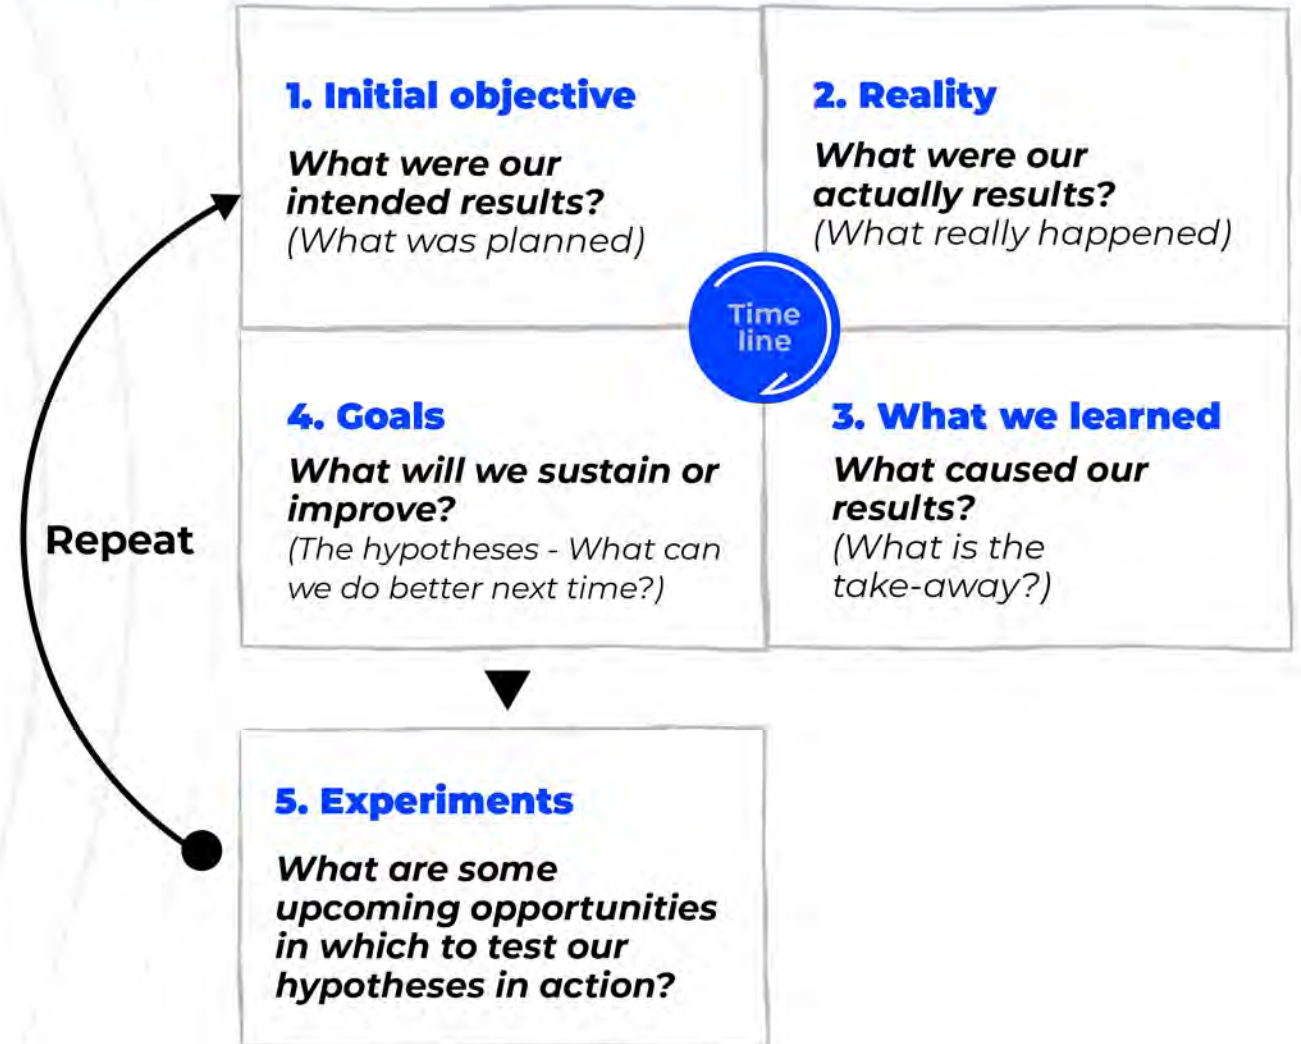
1. Initial objective

What were our intended results?
(What was planned)

2. Reality

What were our actually results?
(What really happened)

Time line

4. Goals

What will we sustain or improve?
(The hypotheses - What can we do better next time?)

3. What we learned

What caused our results?
(What is the take-away?)

Repeat

5. Experiments

What are some upcoming opportunities in which to test our hypotheses in action?